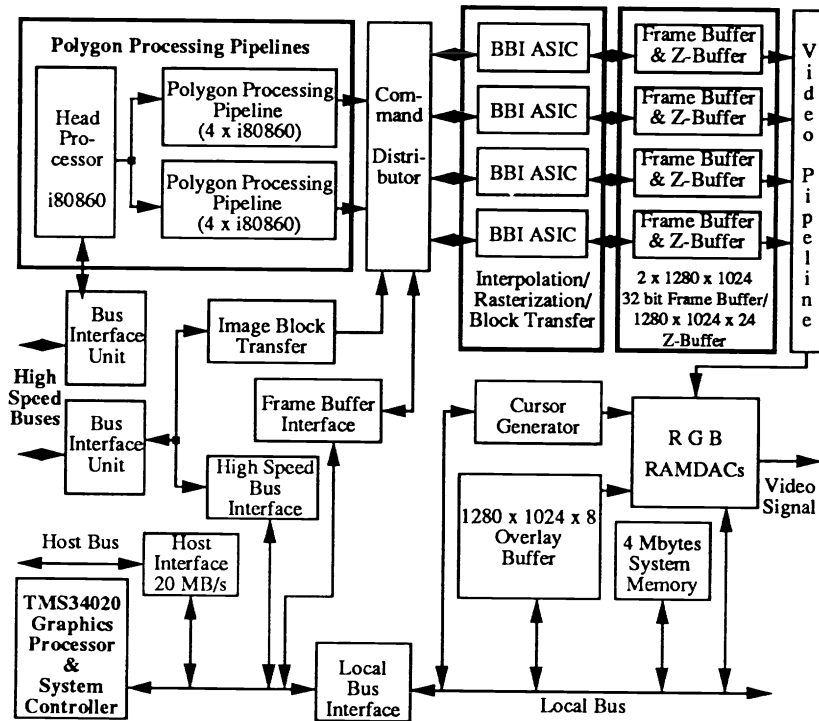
Polygon Processing Pipelines

Head Processor

i80860

Polygon Processing Pipeline (4 x i80860)

Polygon Processing Pipeline (4 x i80860)

Command Distributor

BBI ASIC

BBI ASIC

BBI ASIC

BBI ASIC

Interpolation/ Rasterization/ Block Transfer

Frame Buffer & Z-Buffer

Frame Buffer & Z-Buffer

Frame Buffer & Z-Buffer

Frame Buffer & Z-Buffer

2 x 1280 x 1024 32 bit Frame Buffer/ 1280 x 1024 x 24 Z-Buffer

Video Pipeline

Bus Interface Unit

High Speed Buses

Bus Interface Unit

Image Block Transfer

Frame Buffer Interface

High Speed Bus Interface

Cursor Generator

R G B RAMDACs

Video Signal

1280 x 1024 x 8 Overlay Buffer

4 Mbytes System Memory

Host Bus

Host Interface 20 MB/s

TMS34020 Graphics Processor & System Controller

Local Bus Interface

Local Bus